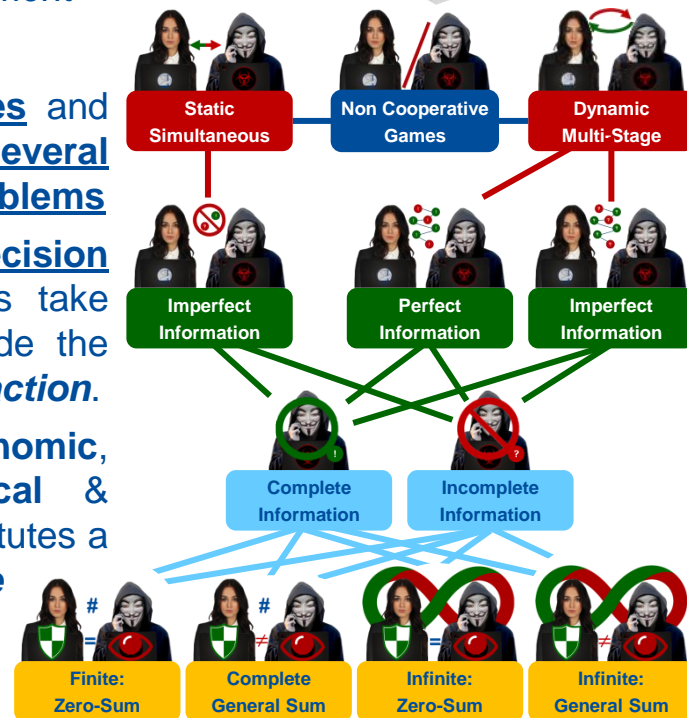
es and
everal
blems
cision
s take
de the
ction.
nomic,
cal &
tutes a
e

Static Simultaneous

Non Cooperative Games

Dynamic Multi-Stage

Imperfect Information

Perfect Information

Imperfect Information

Complete Information

Incomplete Information

# =
# ≠
=
≠

Finite: Zero-Sum

Complete General Sum

Infinite: Zero-Sum

Infinite: General Sum